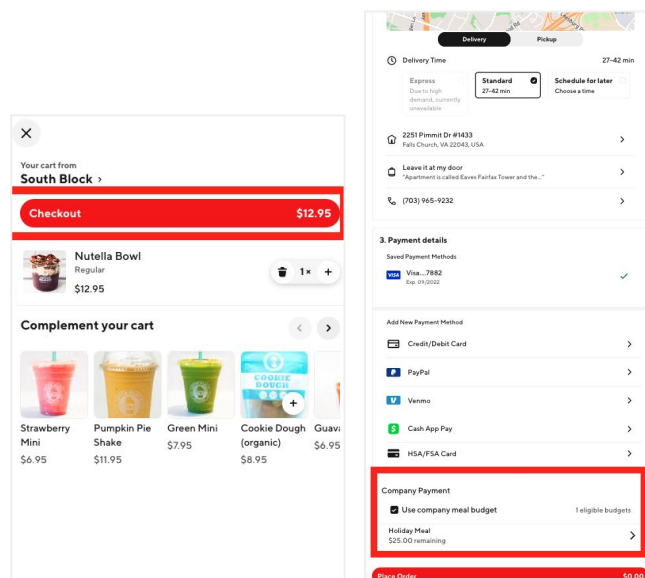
Your cart from
South Block >

Checkout $12.95

Nutella Bowl
Regular
$12.95

1×

Complement your cart

Strawberry Mini
$6.95

Pumpkin Pie Shake
$11.95

Green Mini
$7.95

COOKIE DOUGH

Cookie Dough (organic)
$8.95

Guava
$6.95

Delivery Pickup

Delivery Time 27–42 min

Express
Due to high demand, currently unavailable

Standard
27–42 min

Schedule for later
Choose a time

2251 Pimmit Dr #1433
Falls Church, VA 22043, USA

Leave it at my door
"Apartment is called Eaves Fairfax Tower and the..."

(703) 965-9232

3. Payment details

Saved Payment Methods

VISA Visa....7882
Exp. 09/2022

Add New Payment Method

Credit/Debit Card

PayPal

Venmo

Cash App Pay

HSA/FSA Card

Company Payment

Use company meal budget 1 eligible budgets

Holiday Meal
$25.00 remaining

Place Order $0.00